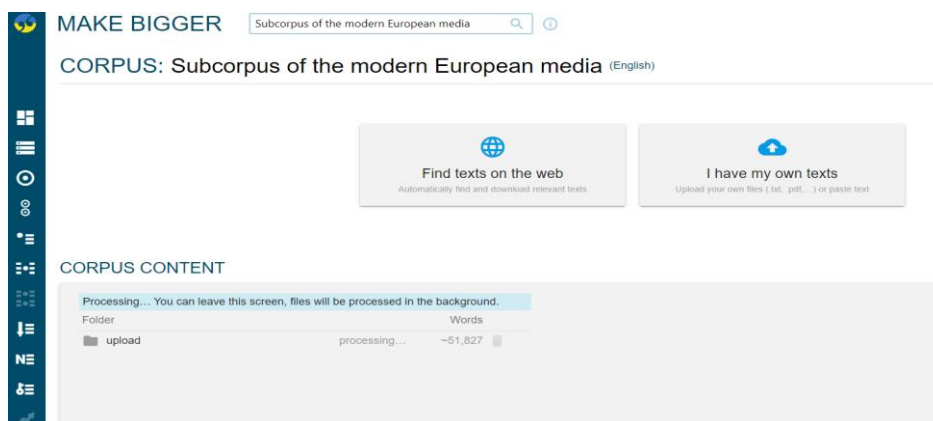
MAKE BIGGER

Subcorpus of the modern European media

CORPUS: Subcorpus of the modern European media (English)

Find texts on the web
Automatically find and download relevant texts

I have my own texts
Upload your own files (.txt, .pdf, ...) or paste text

CORPUS CONTENT

Processing... You can leave this screen, files will be processed in the background.

| Folder | | Words |
|---|---|---|
| upload | processing... | ~51,827 |